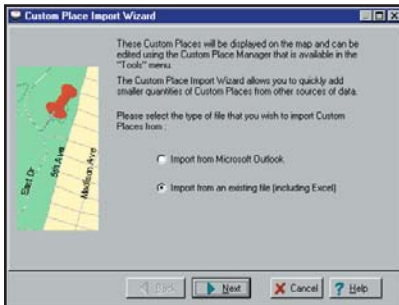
Custom Place Import Wizard

These Custom Places will be displayed on the map and can be edited using the Custom Place Manager that is available in the "Tools" menu.

The Custom Place Import Wizard allows you to quickly add smaller quantities of Custom Places from other sources of data.

Please select the type of file that you wish to import Custom Places from :

Import from Microsoft Outlook

Import from an existing file (including Excel)

Elliot Dr

5th Ave

Madison Ave

Back

Next

Cancel

Help